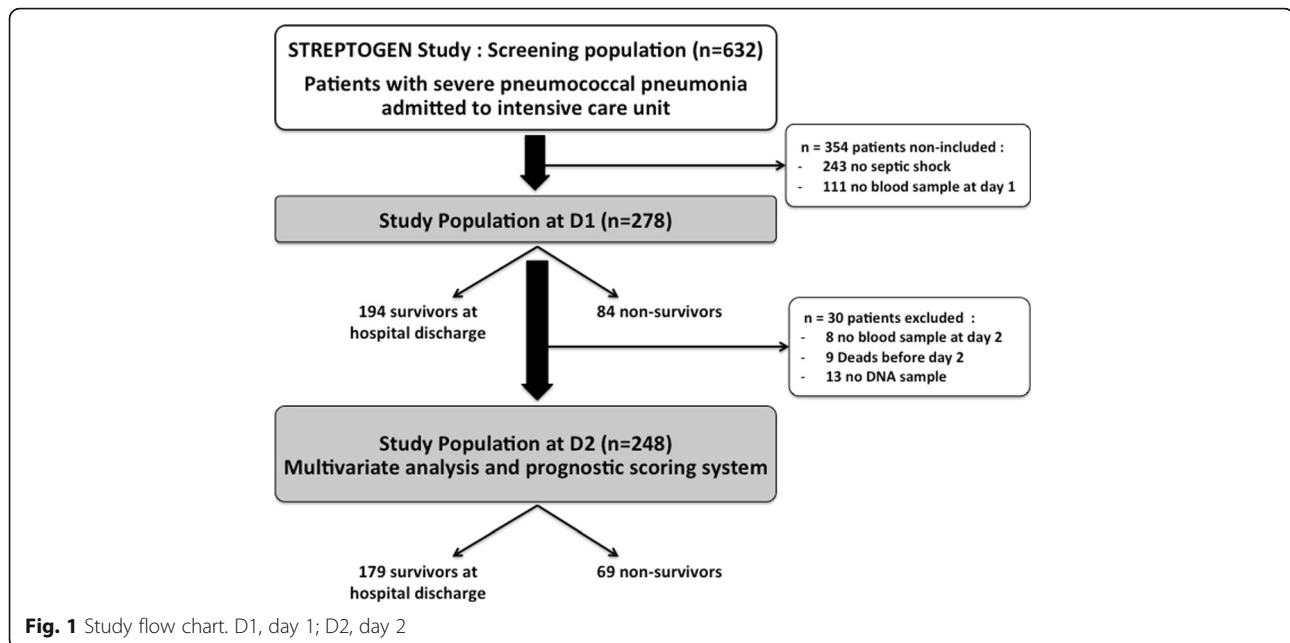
STREPTOGEN Study : Screening population (n=632)
Patients with severe pneumococcal pneumonia admitted to intensive care unit

n = 354 patients non-included :
- 243 no septic shock
- 111 no blood sample at day 1

Study Population at D1 (n=278)

194 survivors at hospital discharge

84 non-survivors

n = 30 patients excluded :
- 8 no blood sample at day 2
- 9 Deads before day 2
- 13 no DNA sample

Study Population at D2 (n=248)
Multivariate analysis and prognostic scoring system

179 survivors at hospital discharge

69 non-survivors

Fig. 1 Study flow chart. D1, day 1; D2, day 2